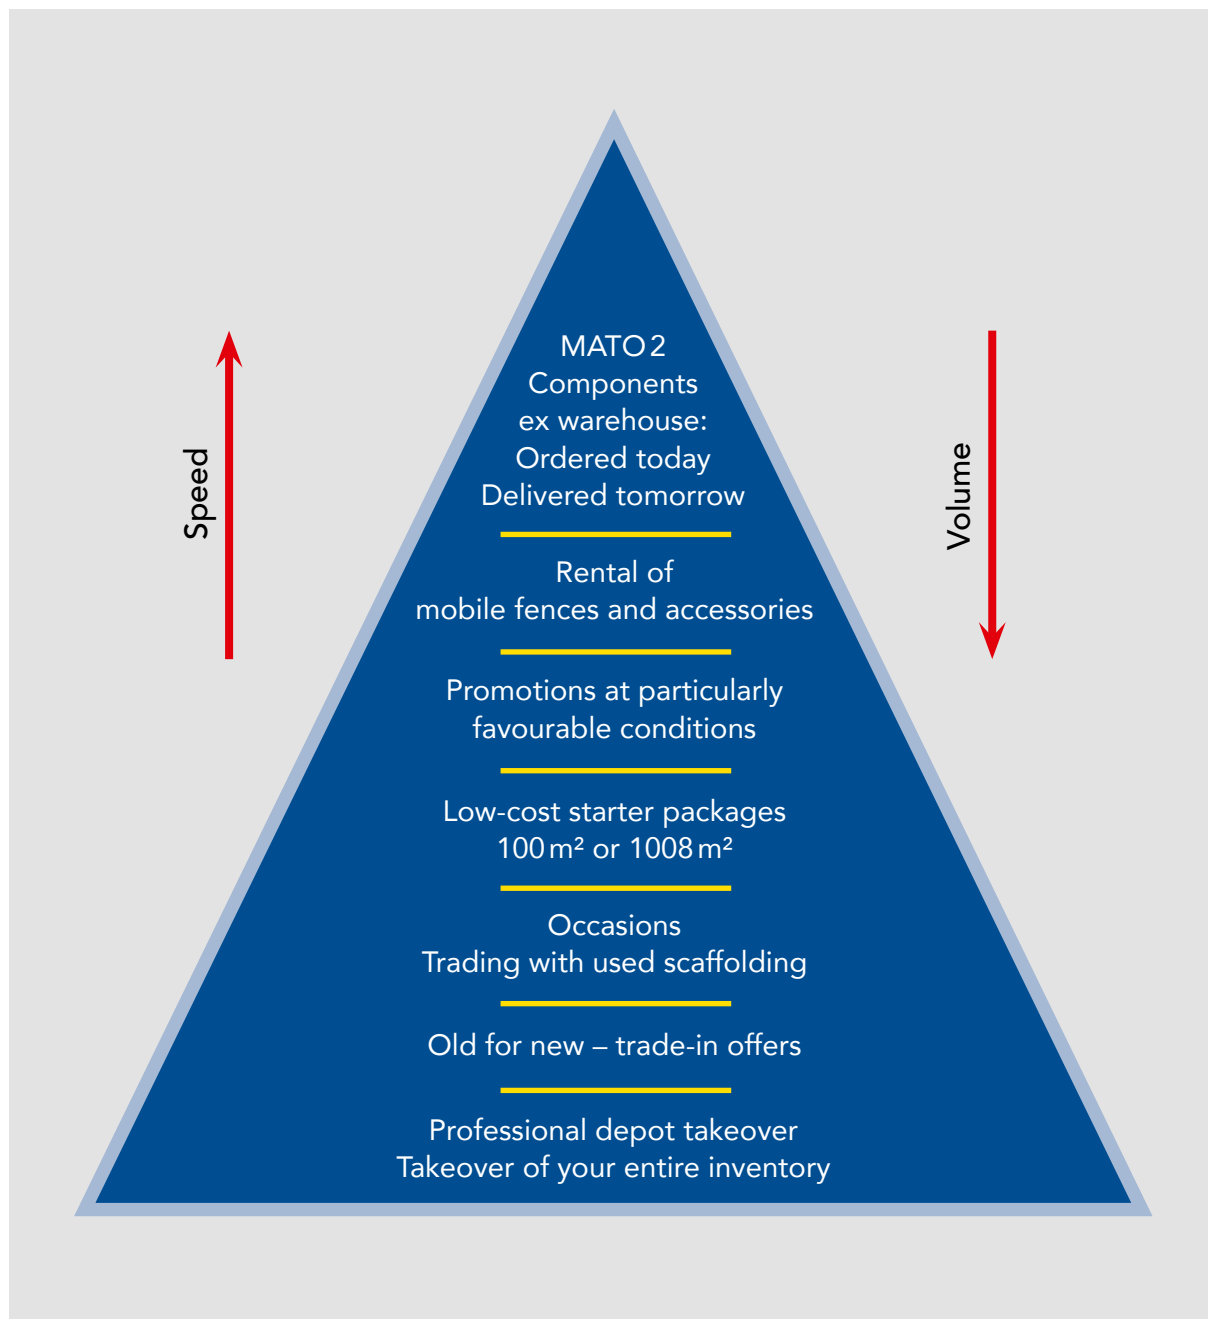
Speed

MATO 2
Components
ex warehouse:
Ordered today
Delivered tomorrow

Rental of
mobile fences and accessories

Promotions at particularly
favourable conditions

Low-cost starter packages
100 m² or 1008 m²

Occasions
Trading with used scaffolding

Old for new – trade-in offers

Professional depot takeover
Takeover of your entire inventory

Volume